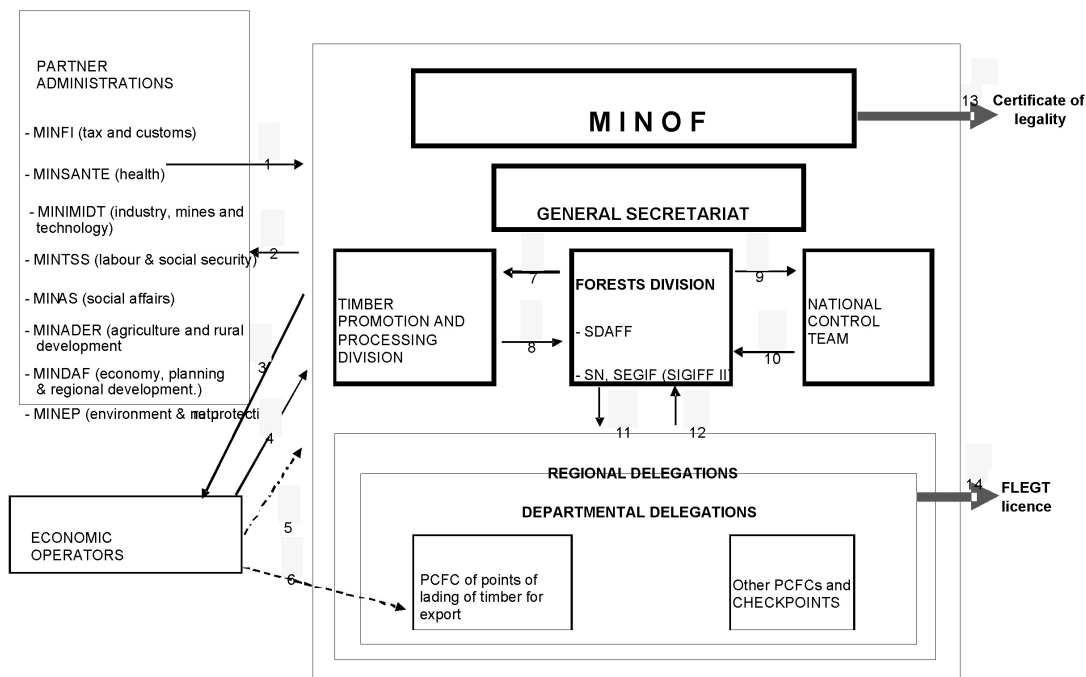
PARTNER ADMINISTRATIONS

- MINFI (tax and customs)

- MINSANTE (health)

- MINIMIDT (industry, mines and technology)

- MINTSS (labour & social security)

- MINAS (social affairs)

- MINADER (agriculture and rural development

- MINDAF (economy, planning & regional development.)

- MINEP (environment & natprotecti

MINOF

13 Certificate of legality

GENERAL SECRETARIAT

1

2

3

4

5

6

7

8

9

10

11

12

TIMBER PROMOTION AND PROCESSING DIVISION

FORESTS DIVISION

- SDAFF

- SN, SEGIF (SIGIFF II)

NATIONAL CONTROL TEAM

REGIONAL DELEGATIONS

DEPARTMENTAL DELEGATIONS

14 FLEGT licence

ECONOMIC OPERATORS

PCFC of points of lading of timber for export

Other PCFCs and CHECKPOINTS